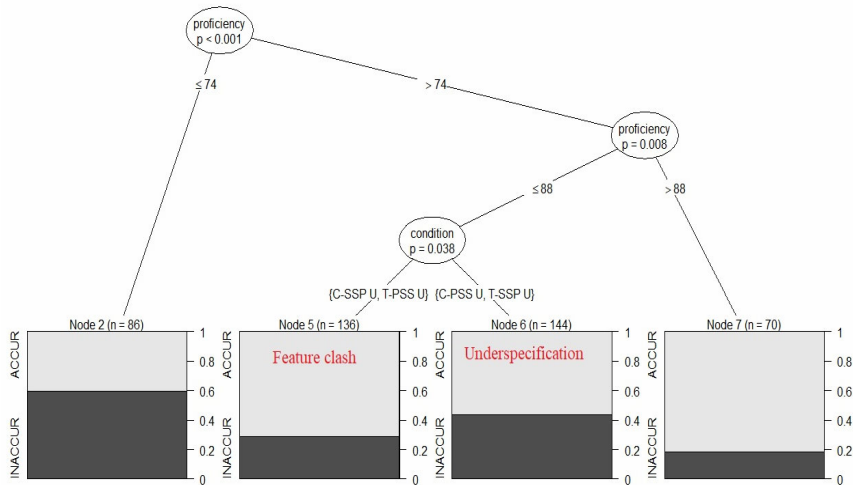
proficiency
p < 0.001

≤ 74

> 74

proficiency
p = 0.008

≤ 88

> 88

condition
p = 0.038

{C-SSP U, T-PSS U}

{C-PSS U, T-SSP U}

Node 2 (n = 86)
ACCUR
INACCUR
1
0.8
0.6
0.4
0.2
0

Node 5 (n = 136)
Feature clash
ACCUR
INACCUR
1
0.8
0.6
0.4
0.2
0

Node 6 (n = 144)
Underspecification
ACCUR
INACCUR
1
0.8
0.6
0.4
0.2
0

Node 7 (n = 70)
ACCUR
INACCUR
1
0.8
0.6
0.4
0.2
0